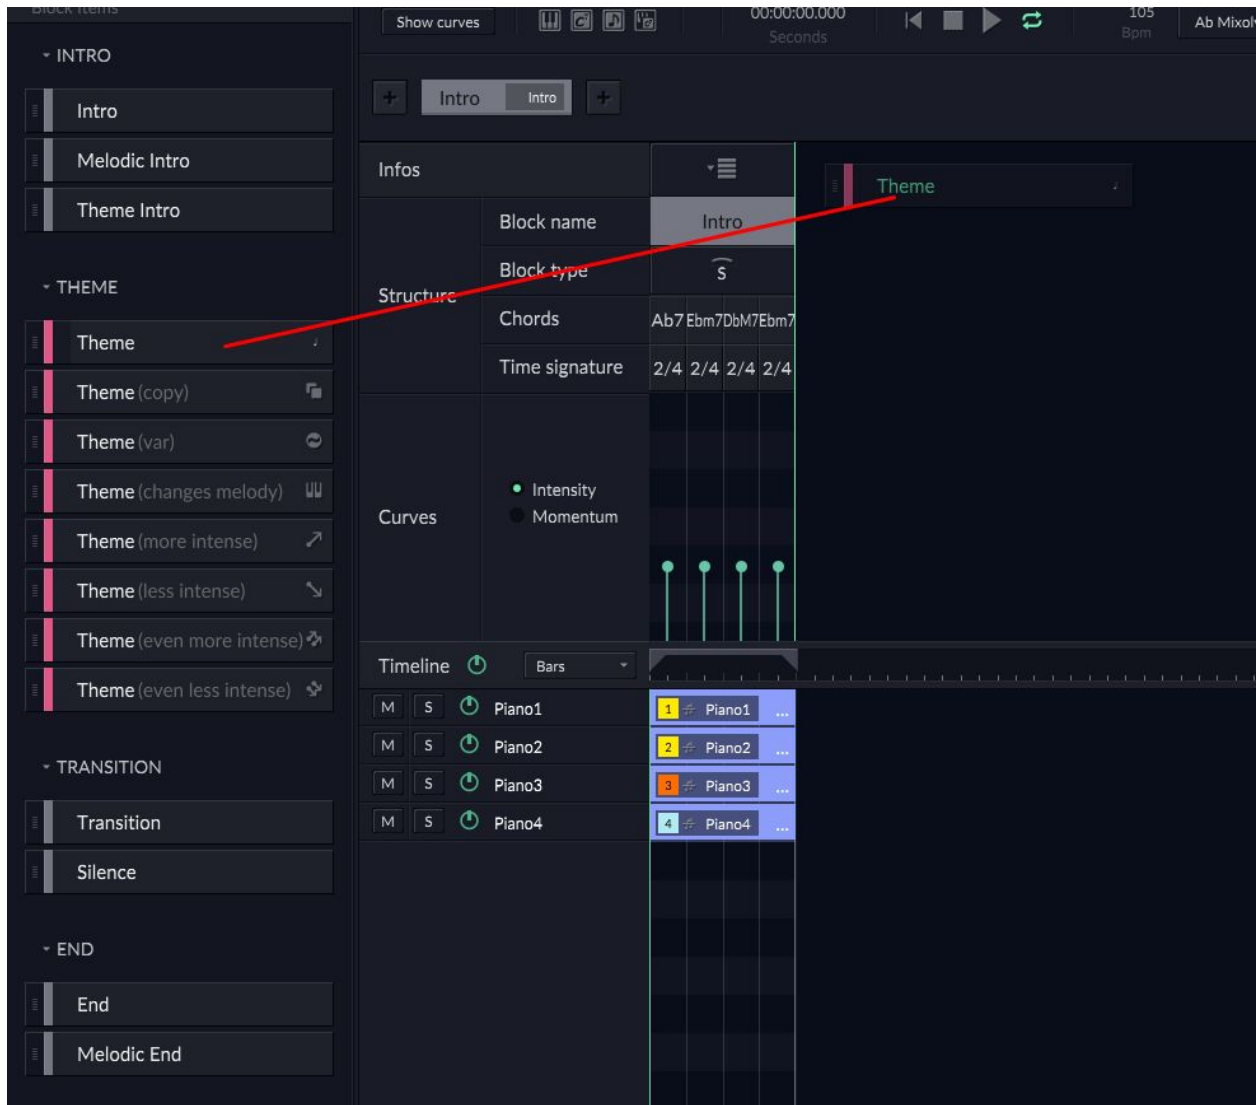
Block items

INTRO

Intro

Melodic Intro

Theme Intro

THEME

Theme

Theme (copy)

Theme (var)

Theme (changes melody)

Theme (more intense)

Theme (less intense)

Theme (even more intense)

Theme (even less intense)

TRANSITION

Transition

Silence

END

End

Melodic End

Show curves

00:00:00.000
Seconds

105
Bpm

Ab Mixol

+ Intro Intro +

Infos

Theme

Structure

Block name | Intro

Block type | S

Chords | Ab7 Ebm7 DbM7 Ebm7

Time signature | 2/4 2/4 2/4 2/4

Curves

Intensity
Momentum

Timeline

Bars

M S Piano1 | 1 Piano1 ...

M S Piano2 | 2 Piano2 ...

M S Piano3 | 3 Piano3 ...

M S Piano4 | 4 Piano4 ...